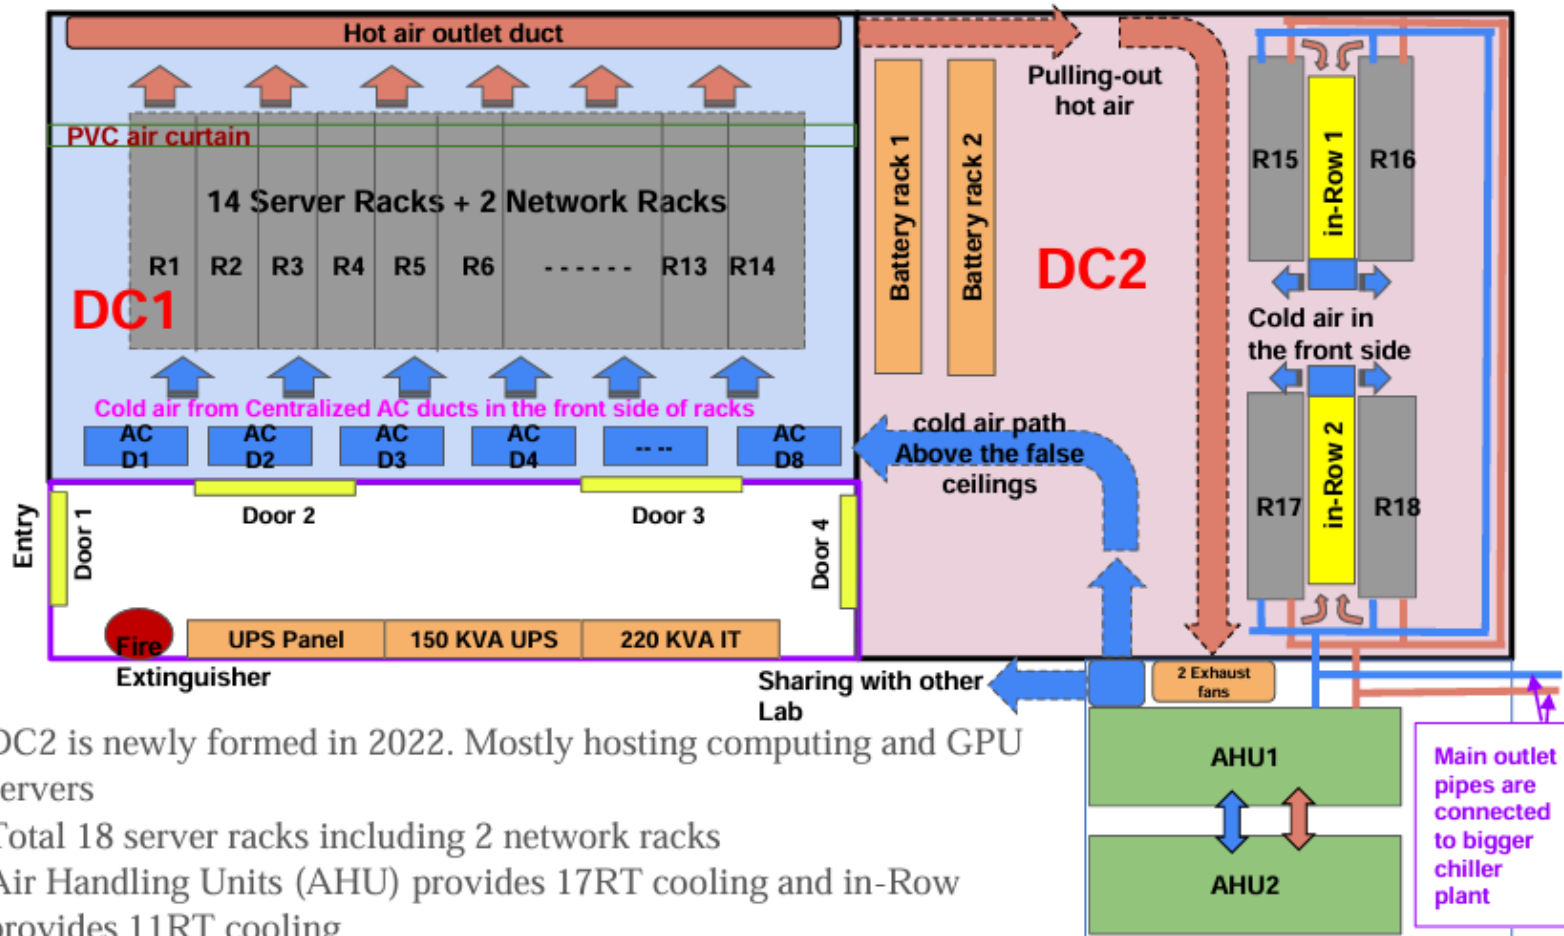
Hot air outlet duct

PVC air curtain

14 Server Racks + 2 Network Racks

R1 R2 R3 R4 R5 R6 ------ R13 R14

DC1

Cold air from Centralized AC ducts in the front side of racks

AC D1 | AC D2 | AC D3 | AC D4 | -- -- | AC D8

Pulling-out hot air

Battery rack 1

Battery rack 2

DC2

R15 in-Row 1 R16

Cold air in the front side

R17 in-Row 2 R18

cold air path Above the false ceilings

Entry

Door 1

Door 2

Door 3

Door 4

Fire Extinguisher

UPS Panel | 150 KVA UPS | 220 KVA IT

Sharing with other Lab

2 Exhaust fans

AHU1

AHU2

Main outlet pipes are connected to bigger chiller plant

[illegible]C2 is newly formed in 2022. Mostly hosting computing and GPU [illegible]ervers

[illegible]otal 18 server racks including 2 network racks

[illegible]ir Handling Units (AHU) provides 17RT cooling and in-Row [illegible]rovides 11RT cooling